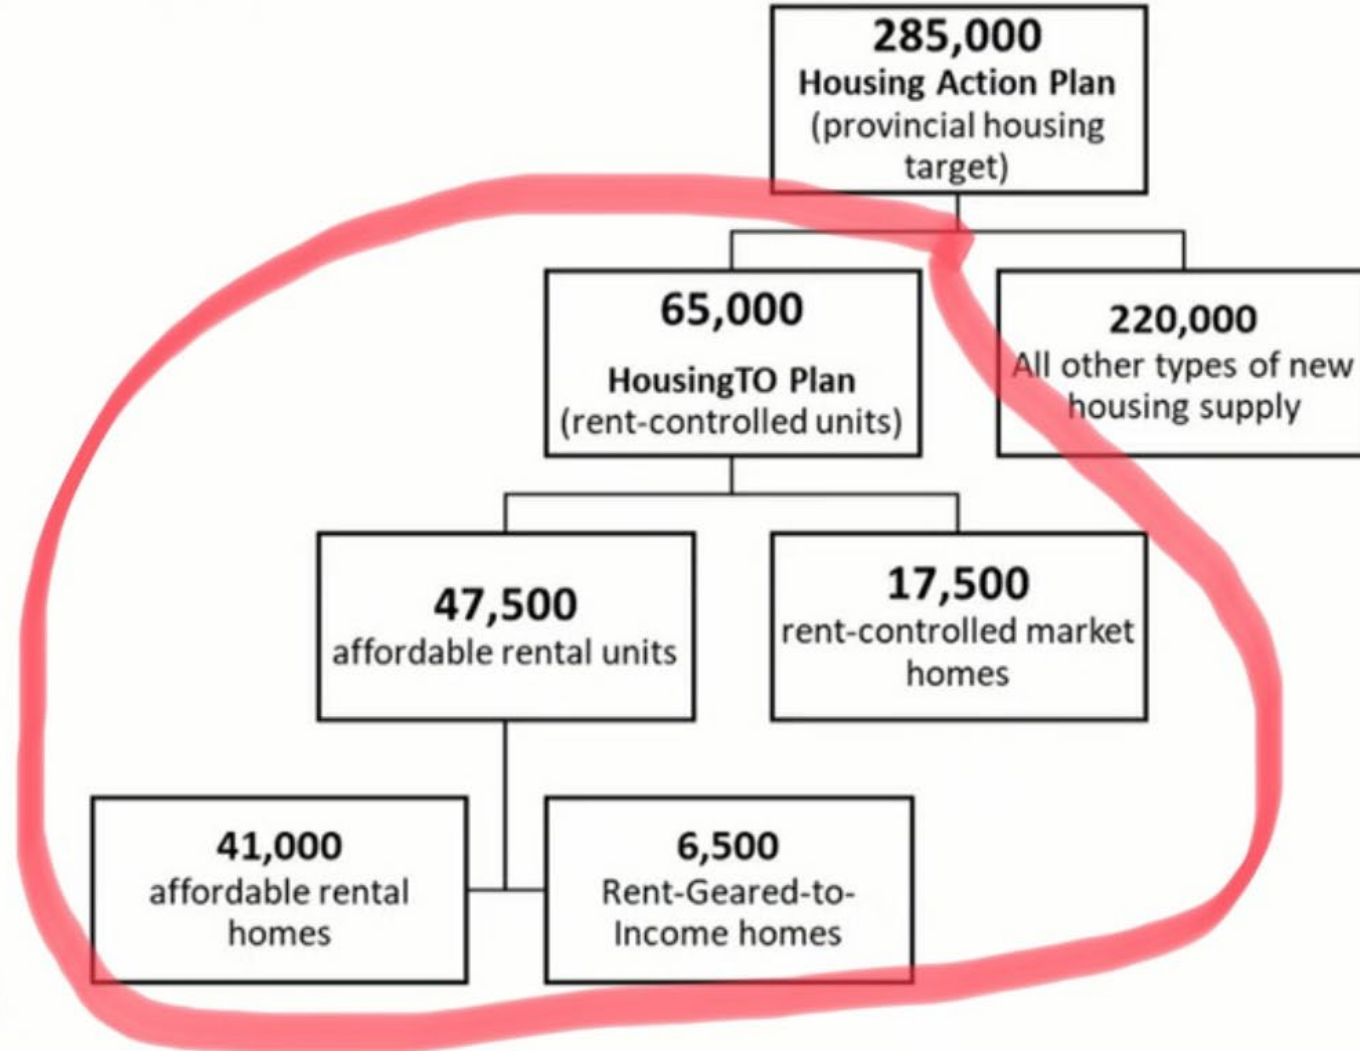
285,000
Housing Action Plan
(provincial housing target)

65,000
HousingTO Plan
(rent-controlled units)

220,000
All other types of new housing supply

47,500
affordable rental units

17,500
rent-controlled market homes

41,000
affordable rental homes

6,500
Rent-Geared-to-Income homes